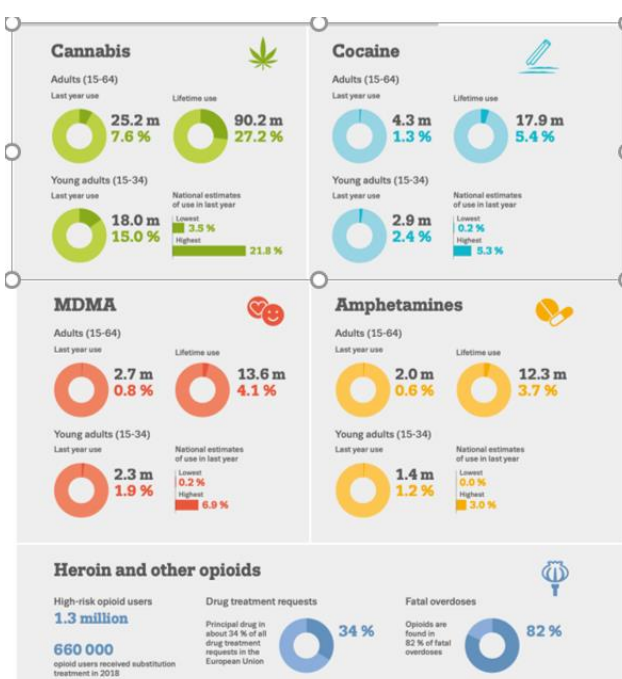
Cannabis

Adults (15-64)

Last year use

25.2 m
7.6 %

Lifetime use

90.2 m
27.2 %

Young adults (15-34)

Last year use

18.0 m
15.0 %

National estimates of use in last year

Lowest
3.5 %

Highest
21.8 %

Cocaine

Adults (15-64)

Last year use

4.3 m
1.3 %

Lifetime use

17.9 m
5.4 %

Young adults (15-34)

Last year use

2.9 m
2.4 %

National estimates of use in last year

Lowest
0.2 %

Highest
5.3 %

MDMA

Adults (15-64)

Last year use

2.7 m
0.8 %

Lifetime use

13.6 m
4.1 %

Young adults (15-34)

Last year use

2.3 m
1.9 %

National estimates of use in last year

Lowest
0.2 %

Highest
6.9 %

Amphetamines

Adults (15-64)

Last year use

2.0 m
0.6 %

Lifetime use

12.3 m
3.7 %

Young adults (15-34)

Last year use

1.4 m
1.2 %

National estimates of use in last year

Lowest
0.0 %

Highest
3.0 %

Heroin and other opioids

High-risk opioid users
1.3 million

660 000
opioid users received substitution treatment in 2018

Drug treatment requests

Principal drug in about 34 % of all drug treatment requests in the European Union

34 %

Fatal overdoses

Opioids are found in 82 % of fatal overdoses

82 %